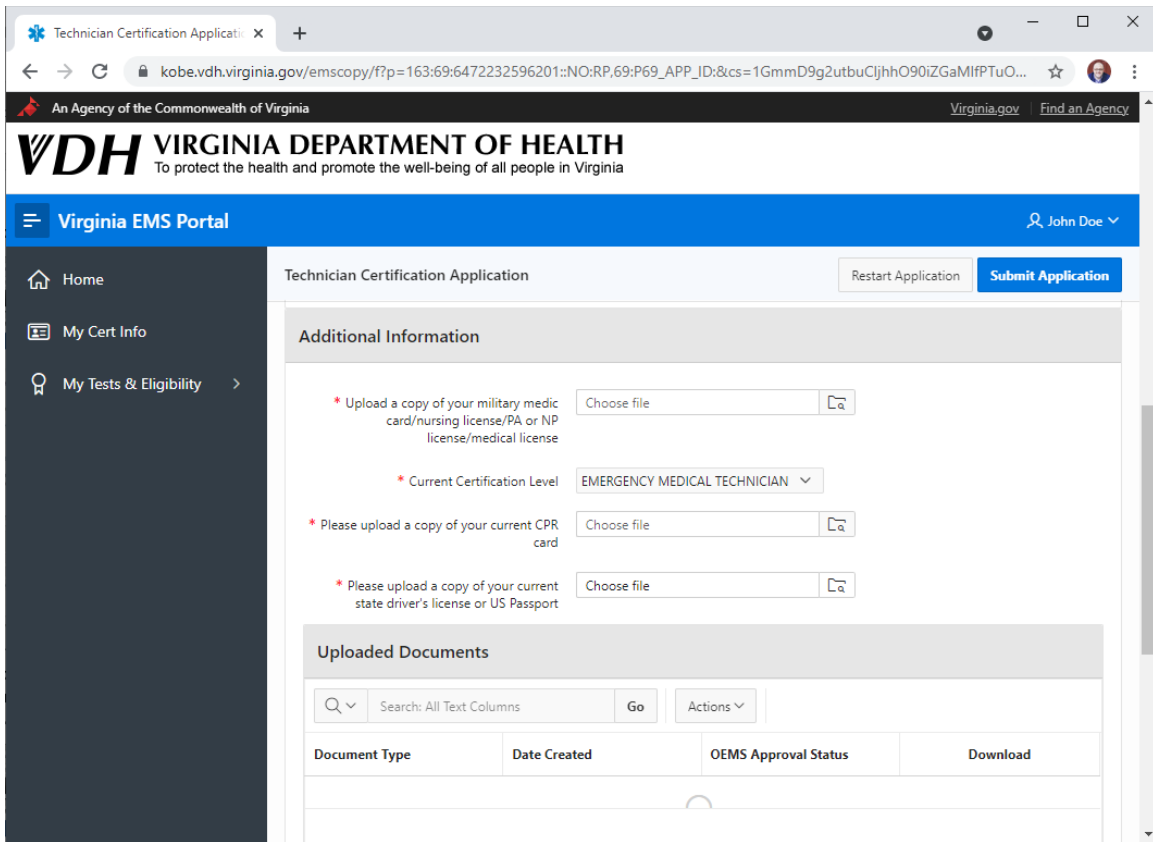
Technician Certification Applicati ×
+
kobe.vdh.virginia.gov/emscopy/f?p=163:69:6472232596201::NO:RP,69:P69_APP_ID:&cs=1GmmD9g2utbuCljhhO90iZGaMlfPTuO...

An Agency of the Commonwealth of Virginia
Virginia.gov | Find an Agency

VDH VIRGINIA DEPARTMENT OF HEALTH
To protect the health and promote the well-being of all people in Virginia

Virginia EMS Portal
John Doe

Home
My Cert Info
My Tests & Eligibility

Technician Certification Application
Restart Application
Submit Application

Additional Information

* Upload a copy of your military medic card/nursing license/PA or NP license/medical license
Choose file

* Current Certification Level
EMERGENCY MEDICAL TECHNICIAN

* Please upload a copy of your current CPR card
Choose file

* Please upload a copy of your current state driver's license or US Passport
Choose file

Uploaded Documents

Search: All Text Columns
Go
Actions

| Document Type | Date Created | OEMS Approval Status | Download |
|---|---|---|---|